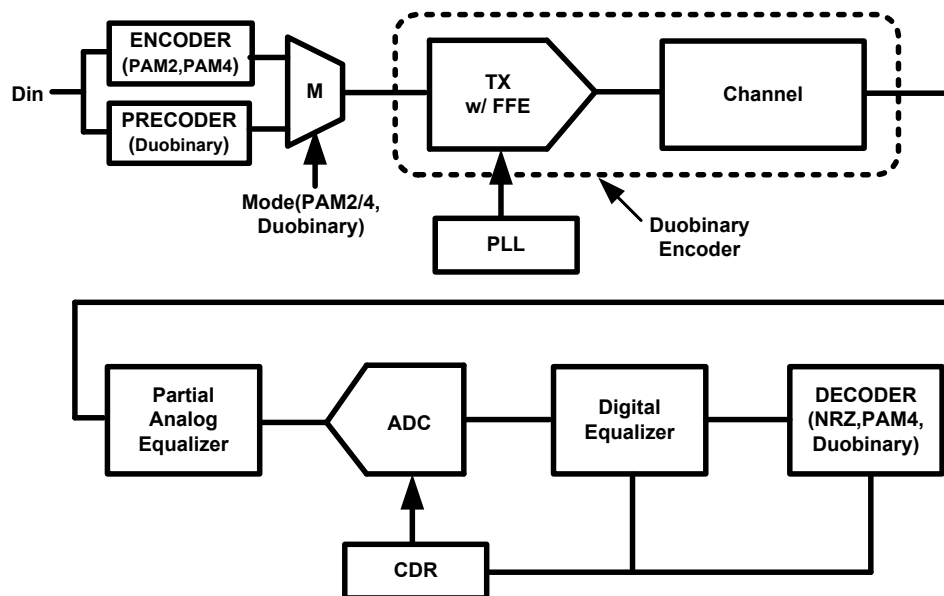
ENCODER (PAM2,PAM4)

Din

PRECODER (Duobinary)

M

Mode(PAM2/4, Duobinary)

TX w/ FFE

PLL

Channel

Duobinary Encoder

Partial Analog Equalizer

ADC

CDR

Digital Equalizer

DECODER (NRZ,PAM4, Duobinary)